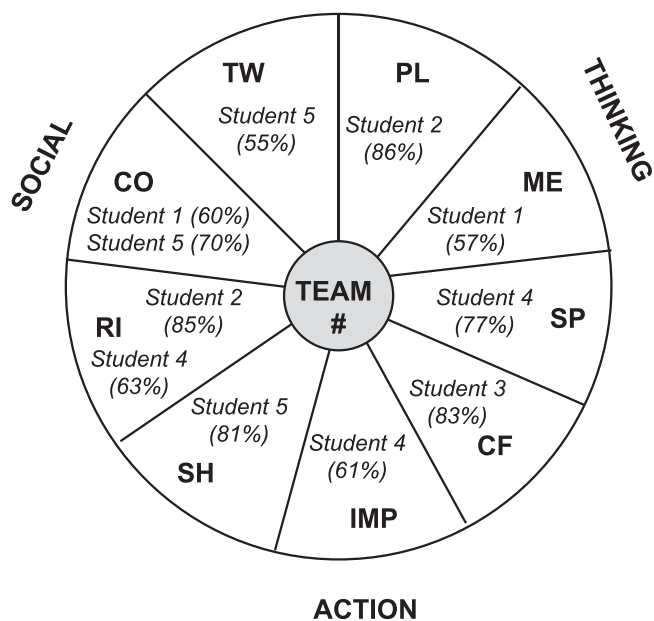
SOCIAL

THINKING

TW
Student 5
(55%)

PL
Student 2
(86%)

ME
Student 1
(57%)

CO
Student 1 (60%)
Student 5 (70%)

TEAM
#

Student 4
(77%)
SP

RI
Student 2
(85%)
Student 4
(63%)

Student 3
(83%)
CF

Student 5
(81%)
SH

Student 4
(61%)
IMP

ACTION